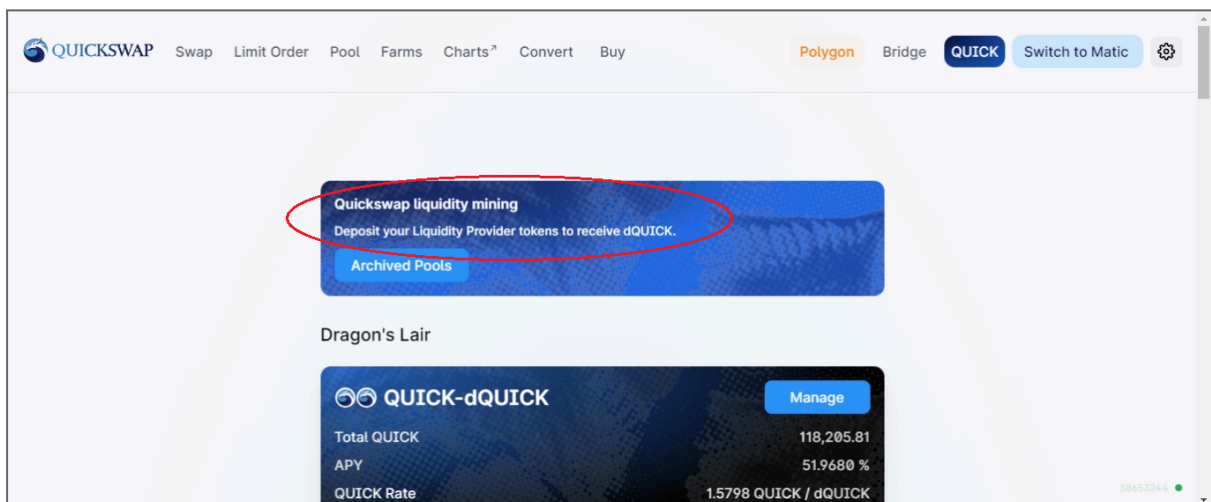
QUICKSWAP Swap Limit Order Pool Farms Charts↗ Convert Buy Polygon Bridge QUICK Switch to Matic

Quickswap liquidity mining

Deposit your Liquidity Provider tokens to receive dQUICK.

Archived Pools

Dragon's Lair

QUICK-dQUICK

Manage

| | |
|---|---|
| Total QUICK | 118,205.81 |
| APY | 51.9680 % |
| QUICK Rate | 1.5798 QUICK / dQUICK |

18653244